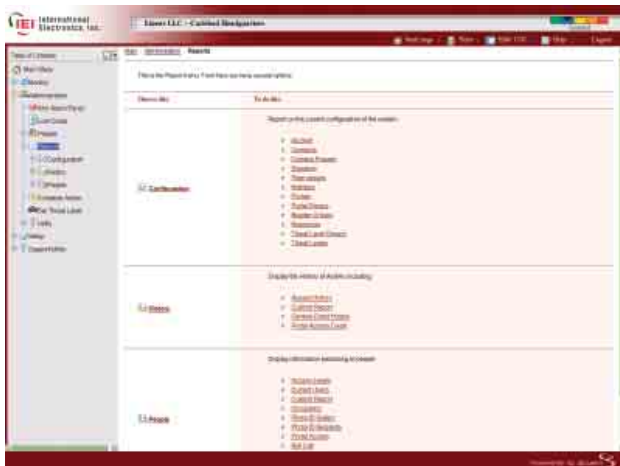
IEI International Electronics, Inc.

Linear LLC - Carlsbad Headquarters

Table of Contents

Main | Administration | Reports

Choose a task | To do this

Configuration

Report on the current configuration of the system

History

Display the History of Activity including:

People

Display information pertaining to people

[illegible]